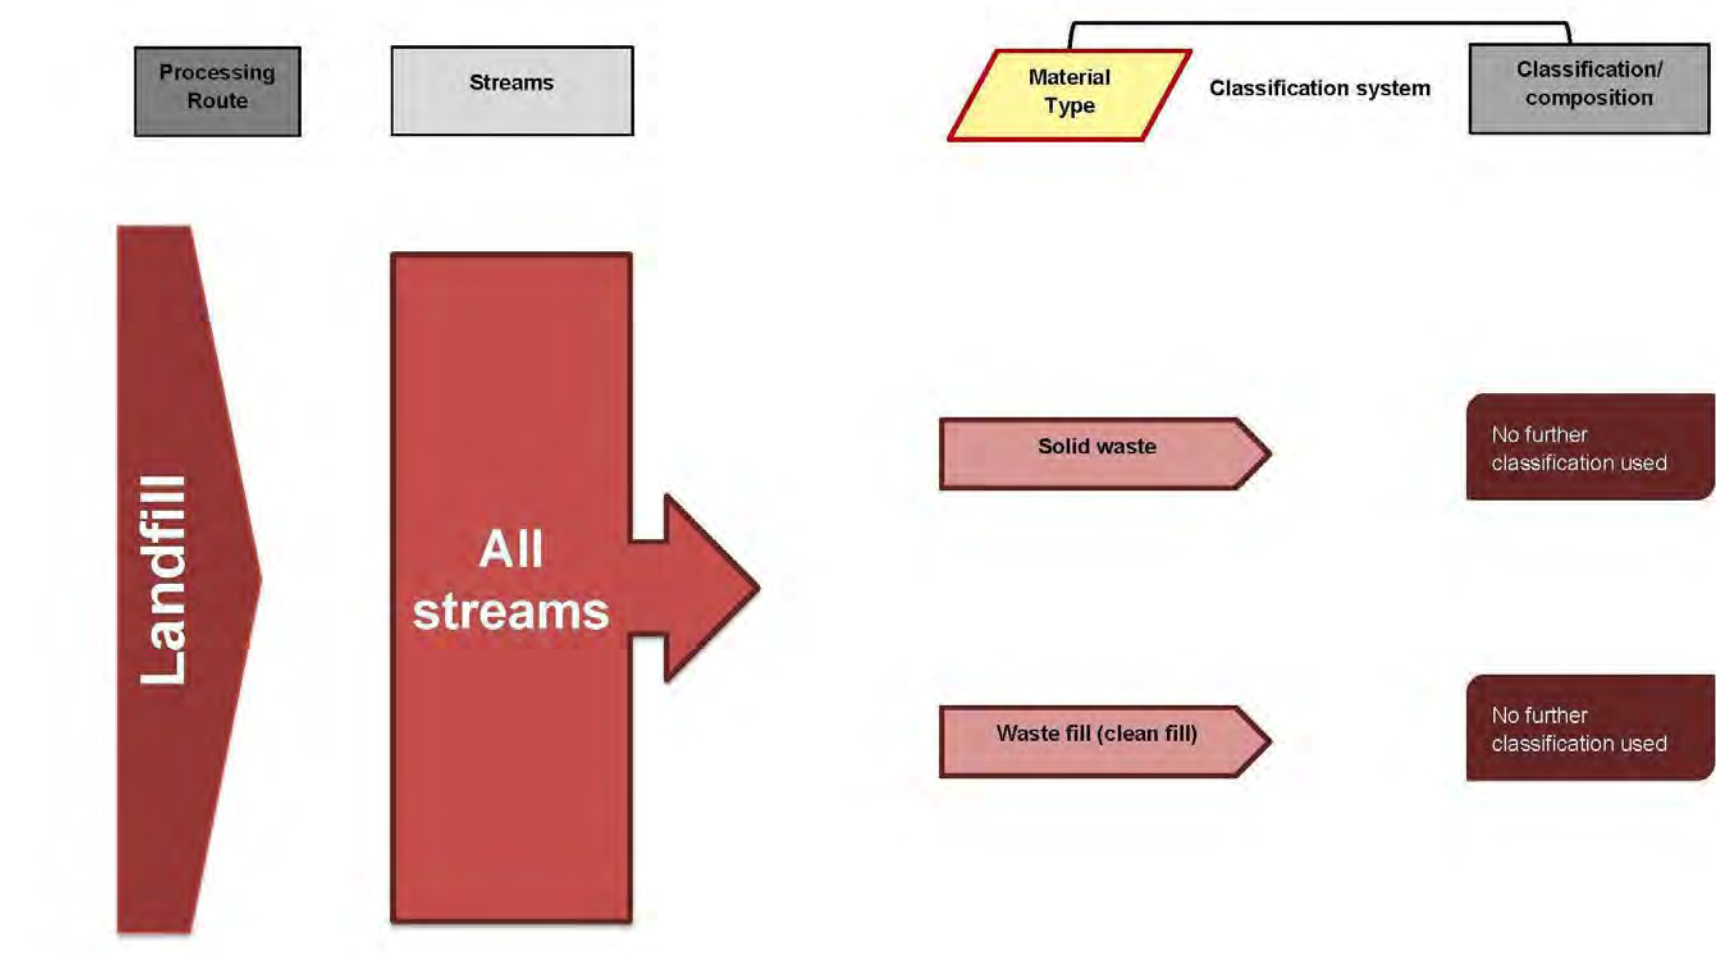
Processing Route

Streams

Material Type

Classification system

Classification/ composition

Landfill

All streams

Solid waste

No further classification used

Waste fill (clean fill)

No further classification used